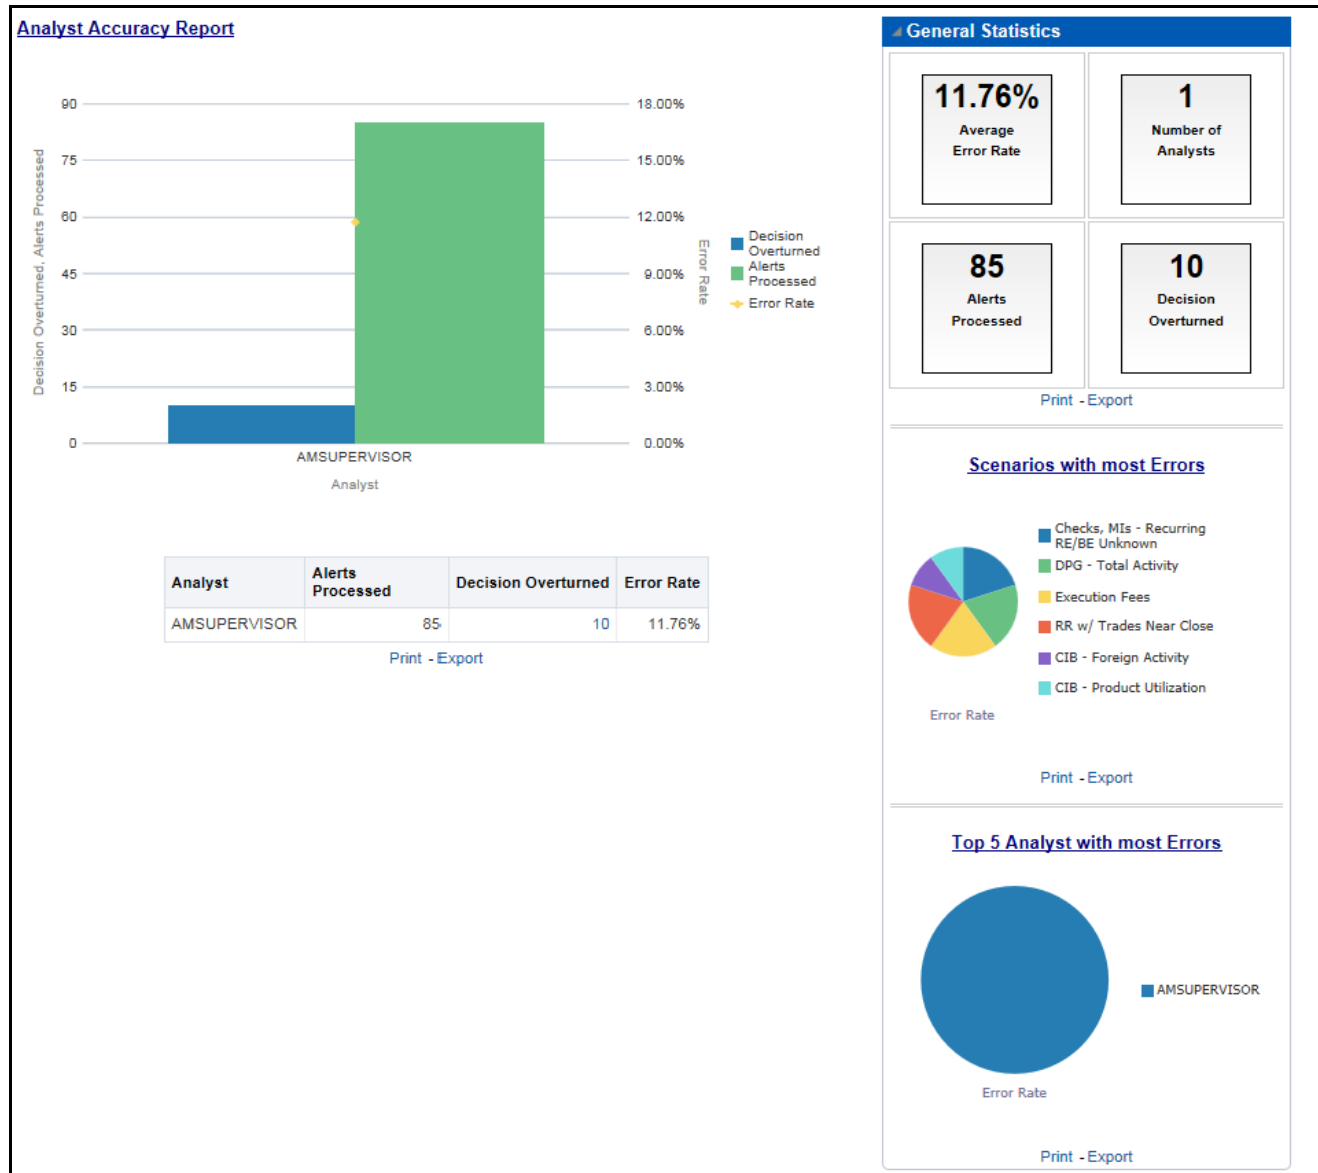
Analyst Accuracy Report

Decision Overturned, Alerts Processed

90
75
60
45
30
15
0

18.00%
15.00%
12.00%
9.00%
6.00%
3.00%
0.00%

Error Rate

Decision Overturned
Alerts Processed
Error Rate

AMSUPERVISOR
Analyst

| Analyst | Alerts Processed | Decision Overturned | Error Rate |
|---|---|---|---|
| AMSUPERVISOR | 85 | 10 | 11.76% |

Print - Export

General Statistics

11.76%
Average Error Rate

1
Number of Analysts

85
Alerts Processed

10
Decision Overturned

Print - Export

Scenarios with most Errors

Checks, MIs - Recurring RE/BE Unknown
DPG - Total Activity
Execution Fees
RR w/ Trades Near Close
CIB - Foreign Activity
CIB - Product Utilization

Error Rate

Print - Export

Top 5 Analyst with most Errors

AMSUPERVISOR

Error Rate

Print - Export